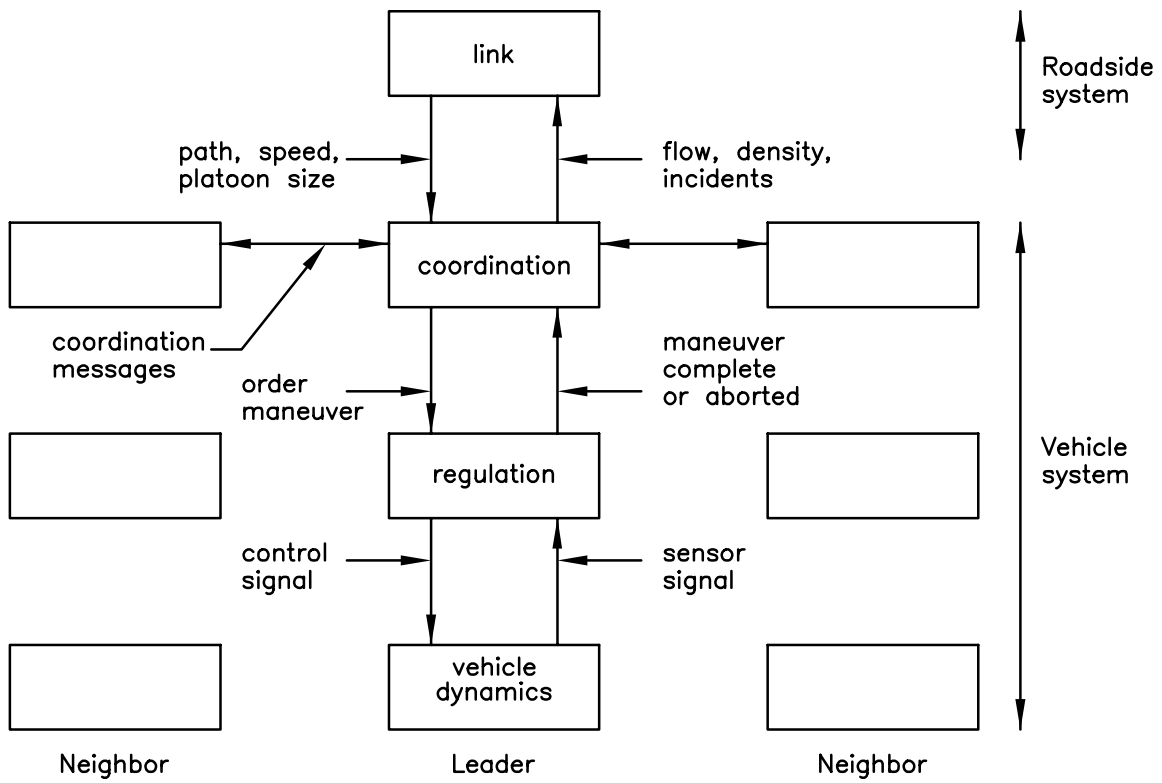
link

Roadside system

path, speed, platoon size

flow, density, incidents

coordination

coordination messages

order maneuver

maneuver complete or aborted

regulation

Vehicle system

control signal

sensor signal

vehicle dynamics

Neighbor

Leader

Neighbor